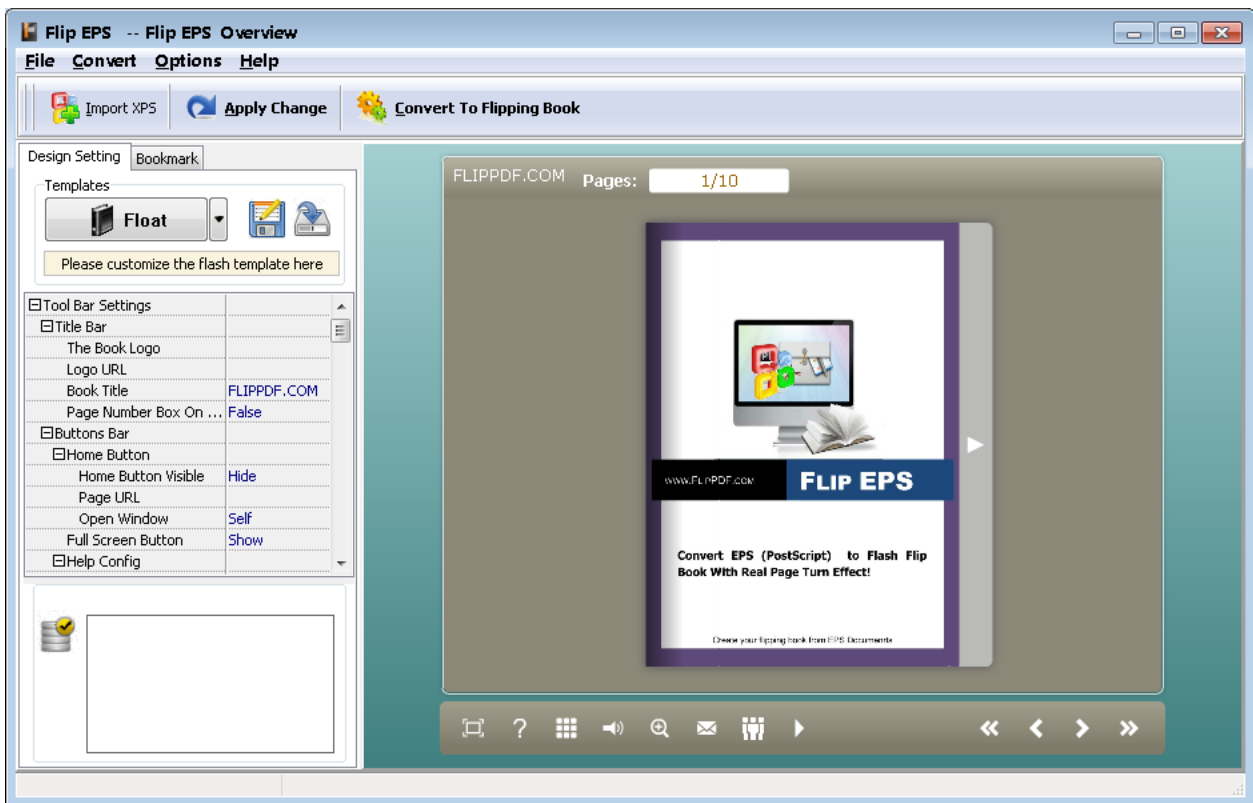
Flip EPS -- Flip EPS Overview

File Convert Options Help

Import XPS Apply Change Convert To Flipping Book

Design Setting Bookmark

Templates

Float

Please customize the flash template here

| ⊟Tool Bar Settings | |
|---|---|
| ⊟Title Bar | |
| The Book Logo | |
| Logo URL | |
| Book Title | FLIPPDF.COM |
| Page Number Box On ... | False |
| ⊟Buttons Bar | |
| ⊟Home Button | |
| Home Button Visible | Hide |
| Page URL | |
| Open Window | Self |
| Full Screen Button | Show |
| ⊟Help Config | |

FLIPPDF.COM Pages: 1/10

www.FlipPDF.com FLIP EPS

Convert EPS (PostScript) to Flash Flip Book With Real Page Turn Effect!

Create your flipping book from EPS Documents